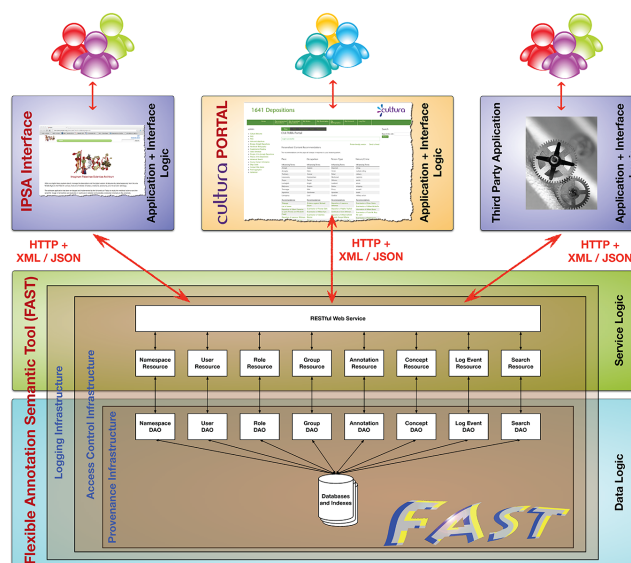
IPSA Interface

Application + Interface Logic

1641 Depositions

cultura

cultura PORTAL

Application + Interface Logic

Third Party Application

Application + Interface Logic

HTTP + XML / JSON

HTTP + XML / JSON

HTTP + XML / JSON

Flexible Annotation Semantic Tool (FAST)

Logging Infrastructure

Access Control Infrastructure

Provenance Infrastructure

RESTful Web Service

Service Logic

| Namespace Resource | User Resource | Role Resource | Group Resource | Annotation Resource | Concept Resource | Log Event Resource | Search Resource |
|---|---|---|---|---|---|---|---|
| Namespace DAO | User DAO | Role DAO | Group DAO | Annotation DAO | Concept DAO | Log Event DAO | Search DAO |

Databases and Indexes

FAST

Data Logic